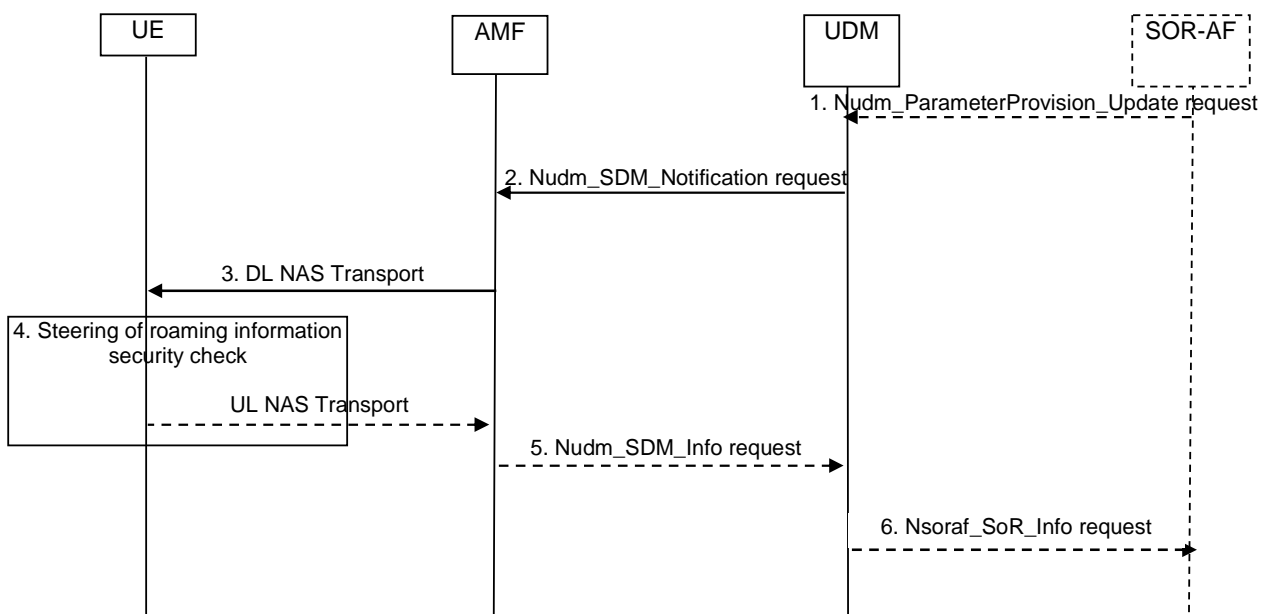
UE

AMF

UDM

SOR-AF

1. Nudm_ParameterProvision_Update request

2. Nudm_SDM_Notification request

3. DL NAS Transport

4. Steering of roaming information security check

UL NAS Transport

5. Nudm_SDM_Info request

6. Nsoraf_SoR_Info request